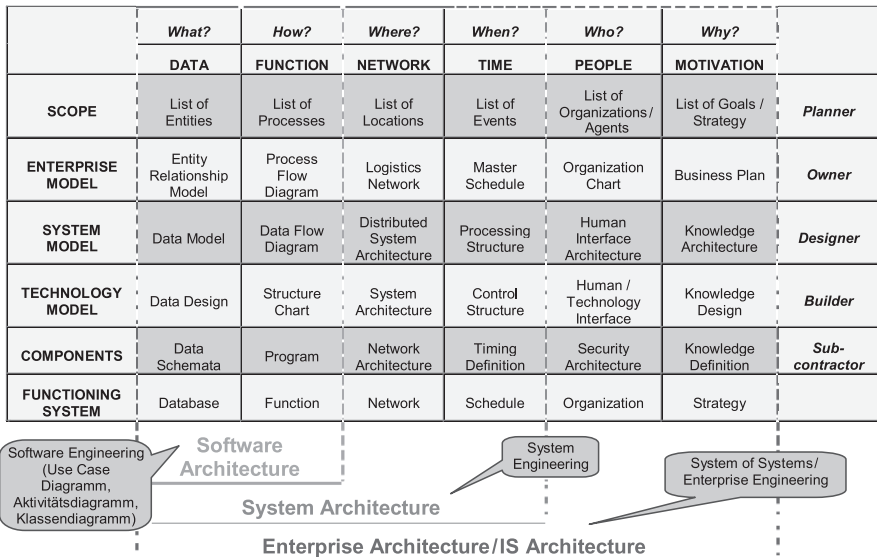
| | *What?* | *How?* | *Where?* | *When?* | *Who?* | *Why?* | |
|---|---|---|---|---|---|---|---|
| | **DATA** | **FUNCTION** | **NETWORK** | **TIME** | **PEOPLE** | **MOTIVATION** | |
| **SCOPE** | List of Entities | List of Processes | List of Locations | List of Events | List of Organizations / Agents | List of Goals / Strategy | ***Planner*** |
| **ENTERPRISE MODEL** | Entity Relationship Model | Process Flow Diagram | Logistics Network | Master Schedule | Organization Chart | Business Plan | ***Owner*** |
| **SYSTEM MODEL** | Data Model | Data Flow Diagram | Distributed System Architecture | Processing Structure | Human Interface Architecture | Knowledge Architecture | ***Designer*** |
| **TECHNOLOGY MODEL** | Data Design | Structure Chart | System Architecture | Control Structure | Human / Technology Interface | Knowledge Design | ***Builder*** |
| **COMPONENTS** | Data Schemata | Program | Network Architecture | Timing Definition | Security Architecture | Knowledge Definition | ***Sub-contractor*** |
| **FUNCTIONING SYSTEM** | Database | Function | Network | Schedule | Organization | Strategy | |

Software Engineering (Use Case Diagramm, Aktivitätsdiagramm, Klassendiagramm)

Software Architecture

System Engineering

System of Systems/ Enterprise Engineering

System Architecture

Enterprise Architecture/IS Architecture